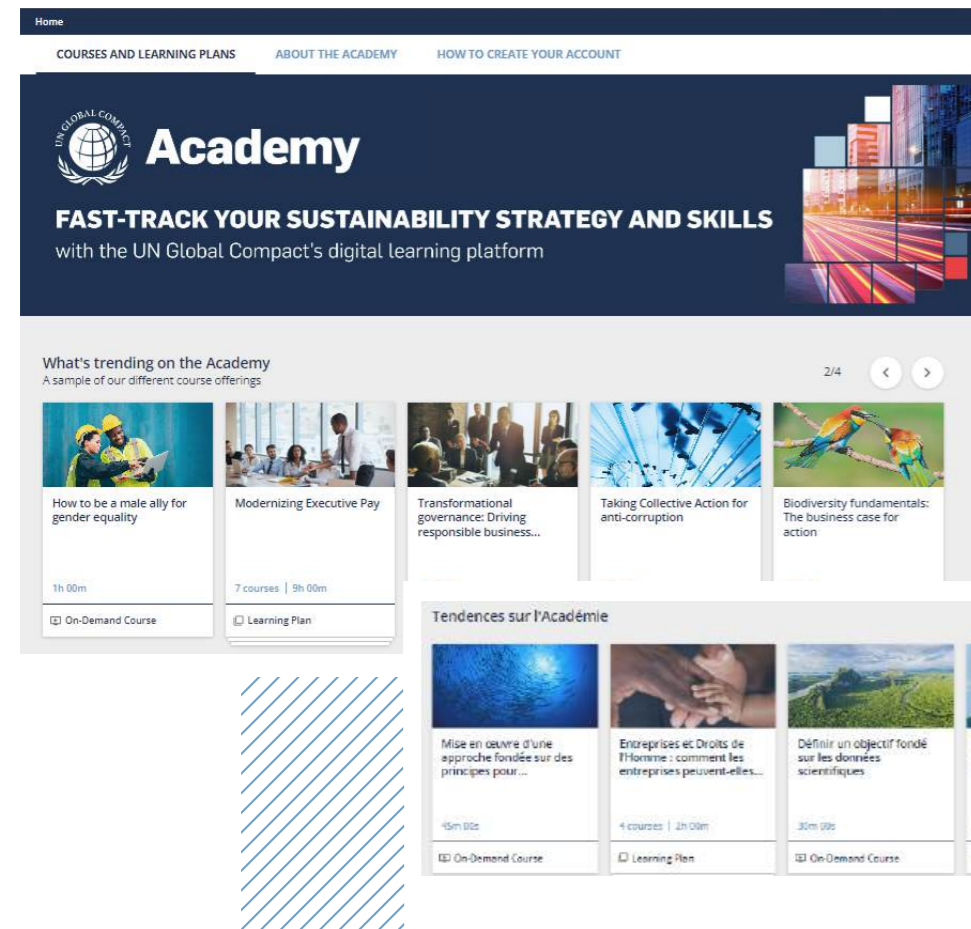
Home

COURSES AND LEARNING PLANS ABOUT THE ACADEMY HOW TO CREATE YOUR ACCOUNT

UN GLOBAL COMPACT

Academy

FAST-TRACK YOUR SUSTAINABILITY STRATEGY AND SKILLS
with the UN Global Compact's digital learning platform

What's trending on the Academy
A sample of our different course offerings

2/4

How to be a male ally for gender equality
1h 00m
On-Demand Course

Modernizing Executive Pay
7 courses | 9h 00m
Learning Plan

Transformational governance: Driving responsible business...

Taking Collective Action for anti-corruption

Biodiversity fundamentals: The business case for action

Tendences sur l'Académie

Mise en œuvre d'une approche fondée sur des principes pour...
45m 00s
On-Demand Course

Entreprises et Droits de l'Homme : comment les entreprises peuvent-elles...
4 courses | 2h 00m
Learning Plan

Définir un objectif fondé sur les données scientifiques
30m 00s
On-Demand Course